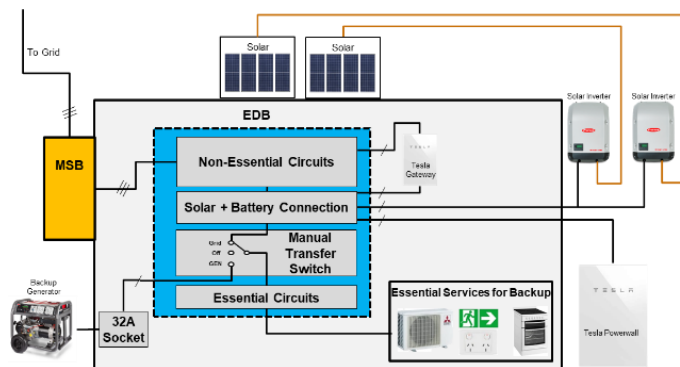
To Grid

Solar

Solar

Solar Inverter

Solar Inverter

EDB

MSB

Non-Essential Circuits

Tesla Gateway

Solar + Battery Connection

Grid
Off
GEN

Manual Transfer Switch

Essential Circuits

Backup Generator

32A Socket

Essential Services for Backup

TESLA

Tesla Powerwall